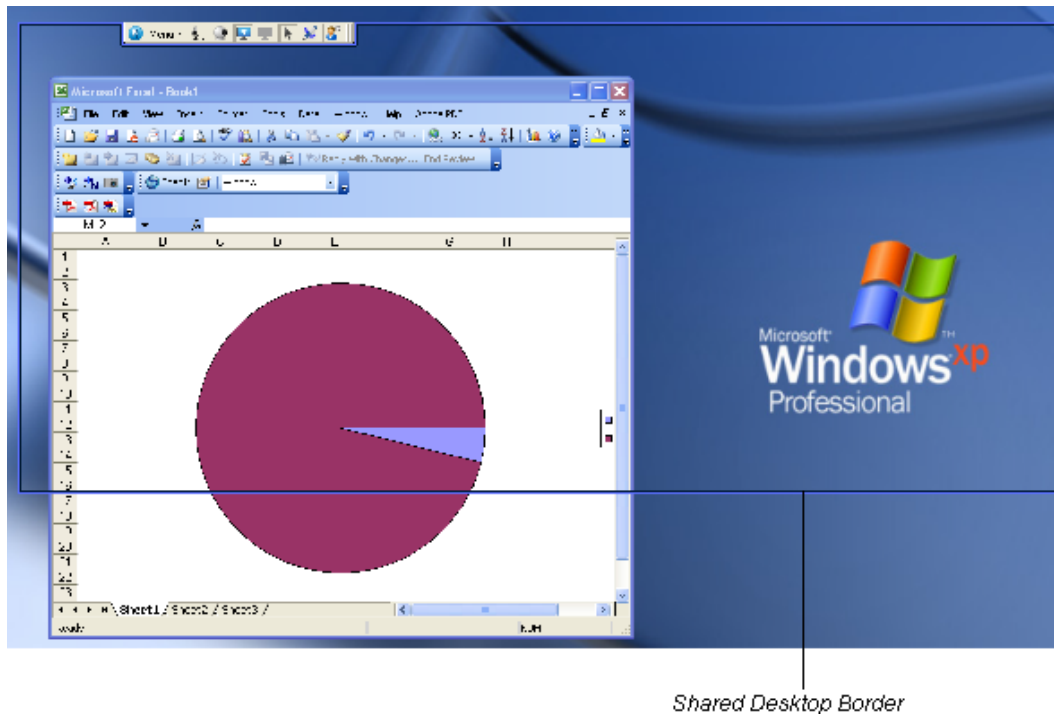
Microsoft Excel - Book1

File Edit View Insert Format Tools Data Window Help Adobe PDF

Reply with Changes... End Review...

Search

A B C D E G H

Sheet1 / Sheet2 / Sheet3 /

Ready

NUM

Microsoft Windows xp Professional

Shared Desktop Border